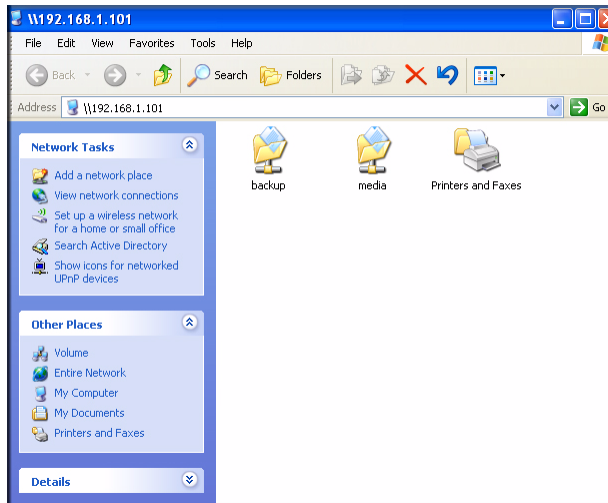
\\192.168.1.101

File Edit View Favorites Tools Help

Back Search Folders

Address \\192.168.1.101 Go

Network Tasks

Add a network place
View network connections
Set up a wireless network for a home or small office
Search Active Directory
Show icons for networked UPnP devices

Other Places

Volume
Entire Network
My Computer
My Documents
Printers and Faxes

Details

backup

media

Printers and Faxes